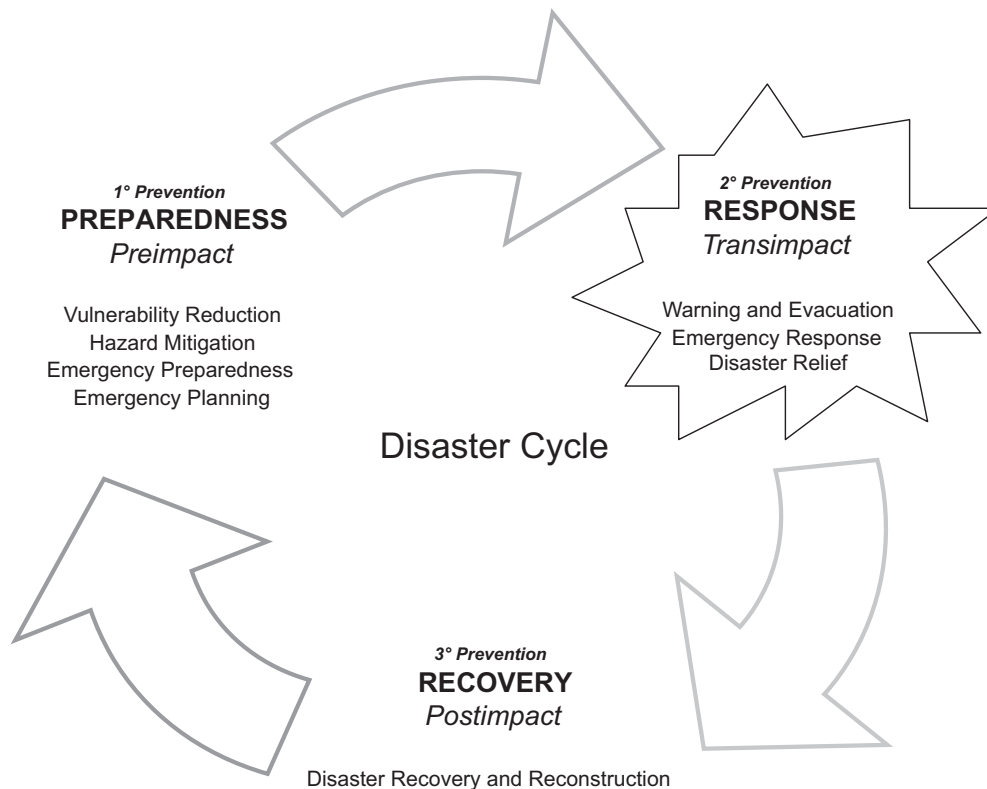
1° Prevention
PREPAREDNESS
Preimpact

Vulnerability Reduction
Hazard Mitigation
Emergency Preparedness
Emergency Planning

2° Prevention
RESPONSE
Transimpact

Warning and Evacuation
Emergency Response
Disaster Relief

Disaster Cycle

3° Prevention
RECOVERY
Postimpact

Disaster Recovery and Reconstruction